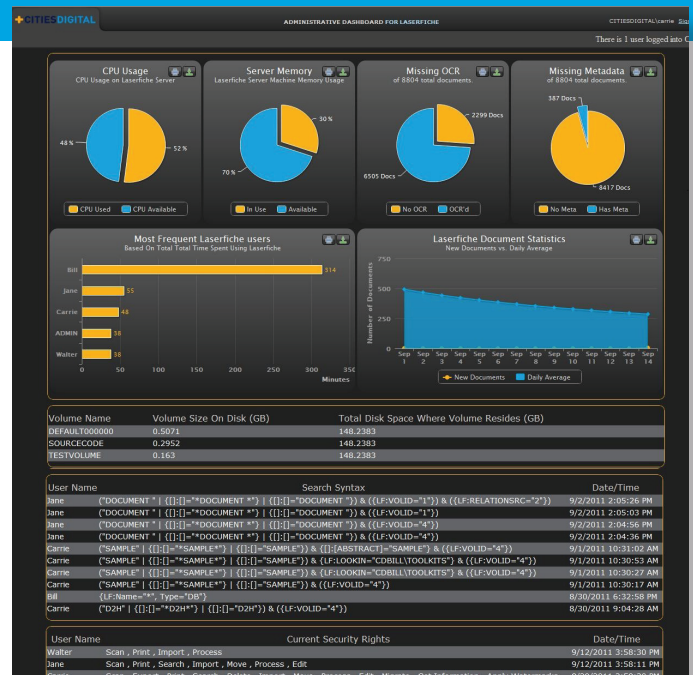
CITIESDIGITAL

ADMINISTRATIVE DASHBOARD FOR LASERFICHE

CITIESDIGITAL\carrie Sig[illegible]

There is 1 user logged into C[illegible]

CPU Usage
CPU Usage on Laserfiche Server
48 %
52 %
CPU Used CPU Available

Server Memory
Laserfiche Server Machine Memory Usage
30 %
70 %
In Use Available

Missing OCR
of 8804 total documents.
2299 Docs
6505 Docs
No OCR OCR'd

Missing Metadata
of 8804 total documents.
387 Docs
8417 Docs
No Meta Has Meta

Most Frequent Laserfiche users
Based On Total Total Time Spent Using Laserfiche
Bill 314
Jane 55
Carrie 46
ADMIN 38
Walter 38
0 50 100 150 200 250 300 350
Minutes

Laserfiche Document Statistics
New Documents vs. Daily Average
Number of Documents
0 250 500 750
Sep 1 Sep 2 Sep 3 Sep 4 Sep 5 Sep 6 Sep 7 Sep 8 Sep 9 Sep 10 Sep 11 Sep 12 Sep 13 Sep 14
New Documents Daily Average

| Volume Name | Volume Size On Disk (GB) | Total Disk Space Where Volume Resides (GB) |
|---|---|---|
| DEFAULT000000 | 0.5071 | 148.2383 |
| SOURCECODE | 0.2952 | 148.2383 |
| TESTVOLUME | 0.163 | 148.2383 |

| User Name | Search Syntax | Date/Time |
|---|---|---|
| Jane | {"DOCUMENT " \| {[]:[]="*DOCUMENT *"} \| {[]:[]="DOCUMENT "}) & ({LF:VOLID="1"}) & ({LF:RELATIONSRC="2"}) | 9/2/2011 2:05:26 PM |
| Jane | {"DOCUMENT " \| {[]:[]="*DOCUMENT *"} \| {[]:[]="DOCUMENT "}) & ({LF:VOLID="1"}) | 9/2/2011 2:05:03 PM |
| Jane | {"DOCUMENT " \| {[]:[]="*DOCUMENT *"} \| {[]:[]="DOCUMENT "}) & ({LF:VOLID="4"}) | 9/2/2011 2:04:56 PM |
| Jane | {"DOCUMENT " \| {[]:[]="*DOCUMENT *"} \| {[]:[]="DOCUMENT "}) & ({LF:VOLID="4"}) | 9/2/2011 2:04:36 PM |
| Carrie | {"SAMPLE" \| {[]:[]="*SAMPLE*"} \| {[]:[]="SAMPLE"}) & {[]:[ABSTRACT]="SAMPLE"} & ({LF:VOLID="4"}) | 9/1/2011 10:31:02 AM |
| Carrie | {"SAMPLE" \| {[]:[]="*SAMPLE*"} \| {[]:[]="SAMPLE"}) & {LF:LOOKIN="CDBILL\TOOLKITS"} & ({LF:VOLID="4"}) | 9/1/2011 10:30:53 AM |
| Carrie | {"SAMPLE" \| {[]:[]="*SAMPLE*"} \| {[]:[]="SAMPLE"}) & {LF:LOOKIN="CDBILL\TOOLKITS"} & ({LF:VOLID="4"}) | 9/1/2011 10:30:27 AM |
| Carrie | {"SAMPLE" \| {[]:[]="*SAMPLE*"} \| {[]:[]="SAMPLE"}) & ({LF:VOLID="4"}) | 9/1/2011 10:30:17 AM |
| Bill | {LF:Name="*", Type="DB"} | 8/30/2011 6:32:58 PM |
| Carrie | {"D2H" \| {[]:[]="*D2H*"} \| {[]:[]="D2H"}) & ({LF:VOLID="4"}) | 8/30/2011 9:04:28 AM |

| User Name | Current Security Rights | Date/Time |
|---|---|---|
| Walter | Scan , Print , Import , Process | 9/12/2011 3:58:30 PM |
| Jane | Scan , Print , Search , Import , Move , Process , Edit | 9/12/2011 3:58:11 PM |
| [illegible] | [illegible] | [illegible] |